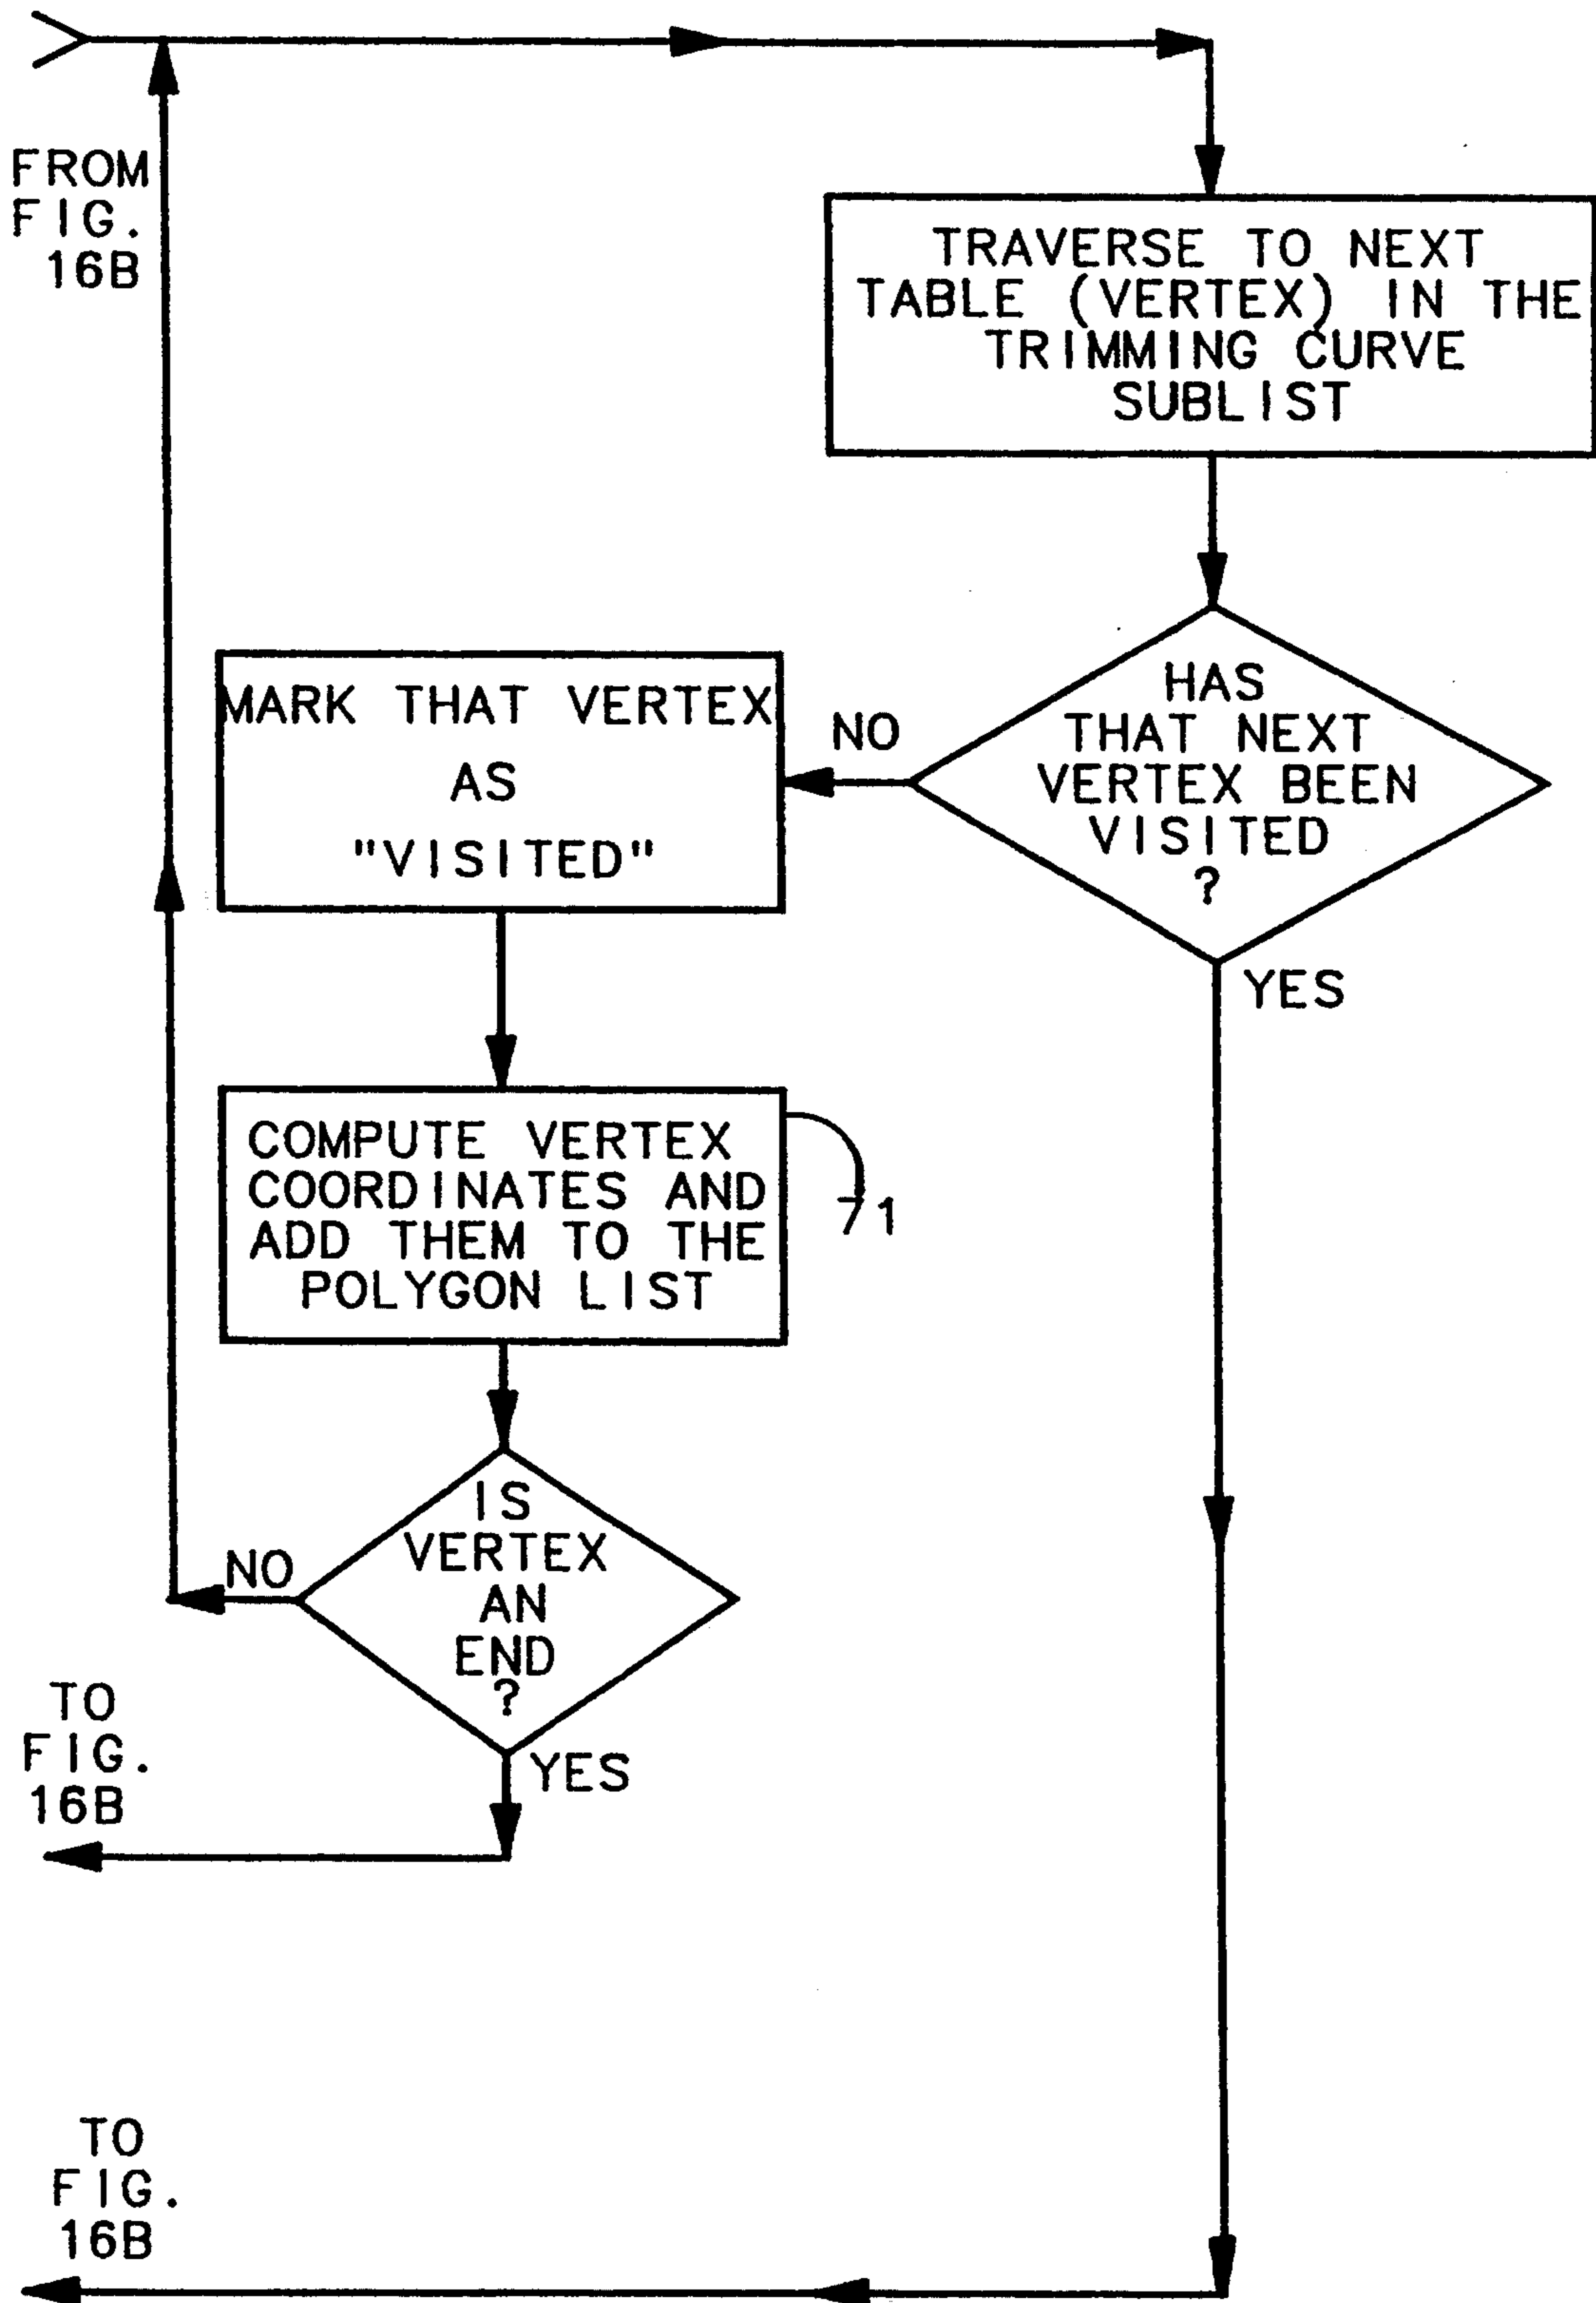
FROM FIG. 16B

TRAVERSE TO NEXT TABLE (VERTEX) IN THE TRIMMING CURVE SUBLIST

HAS THAT NEXT VERTEX BEEN VISITED ?

NO

YES

MARK THAT VERTEX AS "VISITED"

COMPUTE VERTEX COORDINATES AND ADD THEM TO THE POLYGON LIST

71

IS VERTEX AN END ?

NO

YES

TO FIG. 16B

TO FIG. 16B